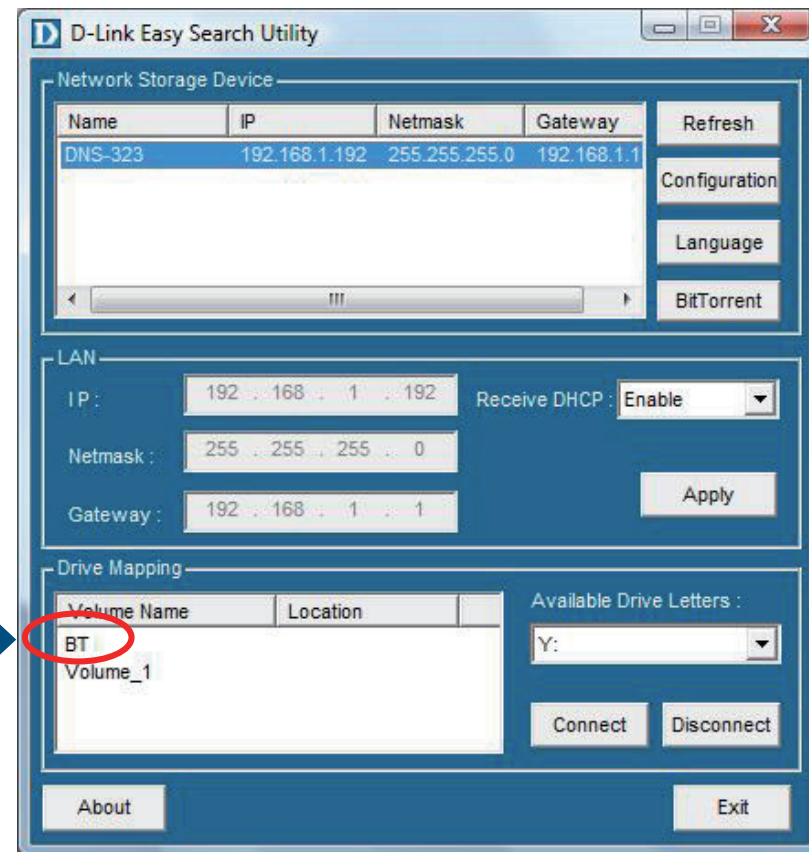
D D-Link Easy Search Utility

Network Storage Device

| Name | IP | Netmask | Gateway |
|---|---|---|---|
| DNS-323 | 192.168.1.192 | 255.255.255.0 | 192.168.1.1 |

Refresh
Configuration
Language
BitTorrent

LAN
IP : 192 . 168 . 1 . 192
Receive DHCP : Enable
Netmask : 255 . 255 . 255 . 0
Gateway : 192 . 168 . 1 . 1
Apply

Drive Mapping

| Volume Name | Location |
|---|---|
| BT | |
| Volume_1 | |

Available Drive Letters :
Y:
Connect
Disconnect

About
Exit